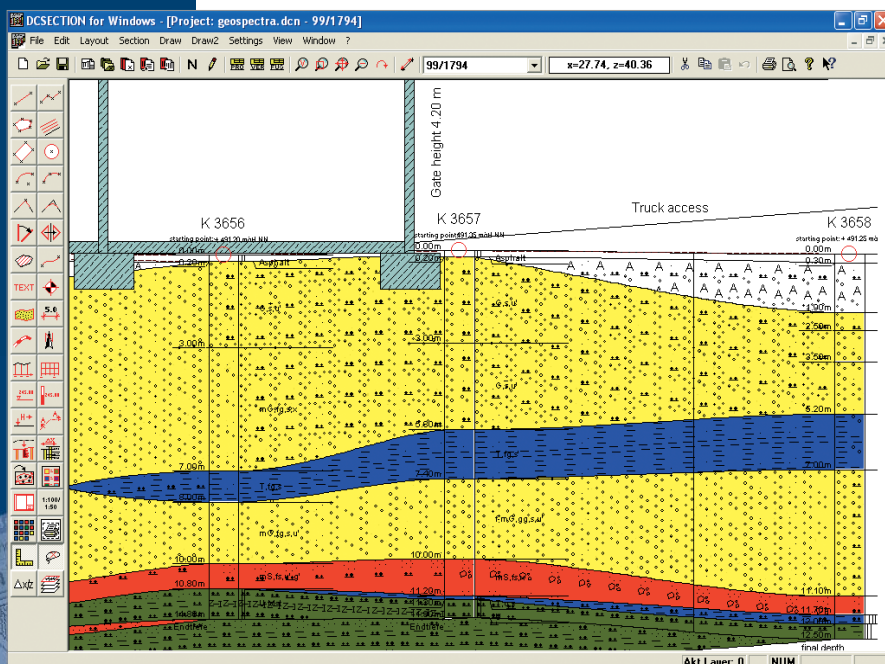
DCSECTION for Windows - [Project: geospectra.dcn - 99/1794]

File Edit Layout Section Draw Draw2 Settings View Window ?

99/1794

x=27.74, z=40.36

TEXT

5.6

1:100/ 1:50

Gate height 4.20 m

Truck access

K 3656

K 3657

K 3658

starting point: + 491.20 müNN

starting point: + 491.25 müNN

starting point: + 491.25 mü

0.00m

0.20m

Asphalt

0.00m

0.20m

Asphalt

0.00m

0.30m

1.00m

2.50m

3.00m

3.00m

3.50m

5.20m

6.00m

7.00m

7.00m

8.00m

10.00m

10.00m

10.80m

11.20m

11.10m

11.30m

12.00m

12.50m

G,s,u

G,s,u

mG,fg,s,x

T,fg,s

T,fg,s

fmG,gg,s,u

mG,fg,s,u

mS,fs,u,g

mS,fs,u,g

Endtiefe

Endtiefe

final depth

Akt Layer: 0

NUM